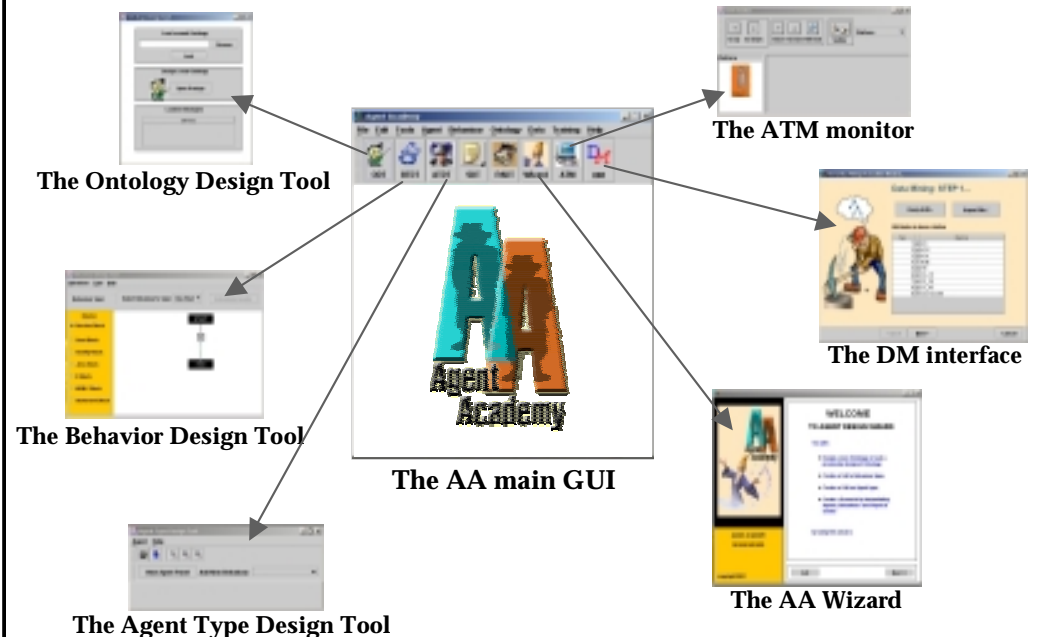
The Ontology Design Tool

The ATM monitor

Agent Academy

File Edit Tools Agent Behaviour Ontology Data Training Help

DM

The DM interface

Data Mining: STEP 1

Agent Academy

The Behavior Design Tool

The AA main GUI

WELCOME

The AA Wizard

The Agent Type Design Tool